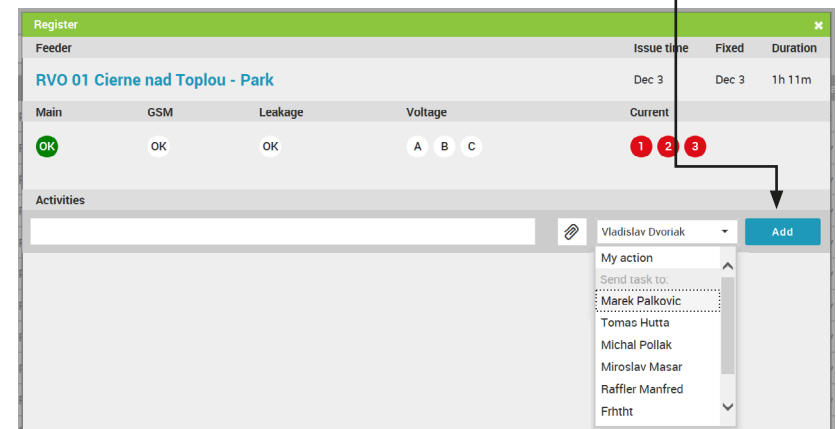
Register ✖

| Feeder | Issue time | Fixed | Duration |
|---|---|---|---|
| RVO 01 Cierne nad Toplou - Park | Dec 3 | Dec 3 | 1h 11m |

| Main | GSM | Leakage | Voltage | Current |
|---|---|---|---|---|
| OK | OK | OK | A B C | 1 2 3 |

Activities

Vladislav Dvoriak

Add

My action
Send task to:
Marek Palkovic
Tomas Hutta
Michal Pollak
Miroslav Masar
Raffler Manfred
Frhtht